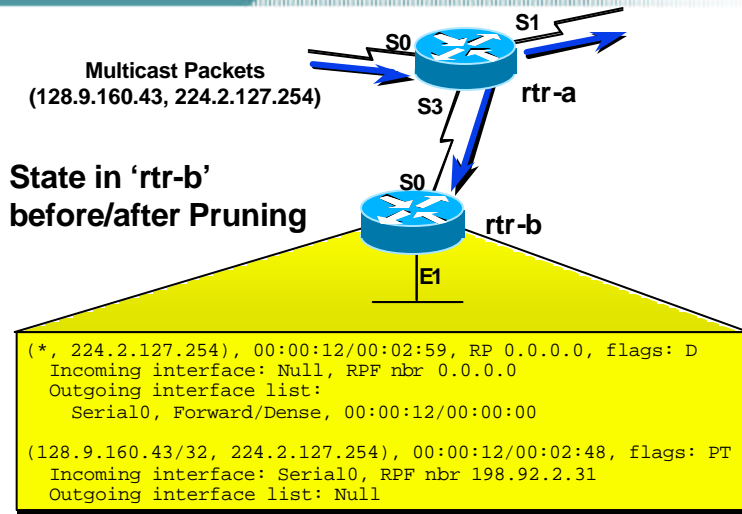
S0

S1

Multicast Packets
(128.9.160.43, 224.2.127.254)

S3

rtr-a

State in 'rtr-b'
before/after Pruning

S0

rtr-b

E1

(*, 224.2.127.254), 00:00:12/00:02:59, RP 0.0.0.0, flags: D
Incoming interface: Null, RPF nbr 0.0.0.0
Outgoing interface list:
Serial0, Forward/Dense, 00:00:12/00:00:00

(128.9.160.43/32, 224.2.127.254), 00:00:12/00:02:48, flags: PT
Incoming interface: Serial0, RPF nbr 198.92.2.31
Outgoing interface list: Null